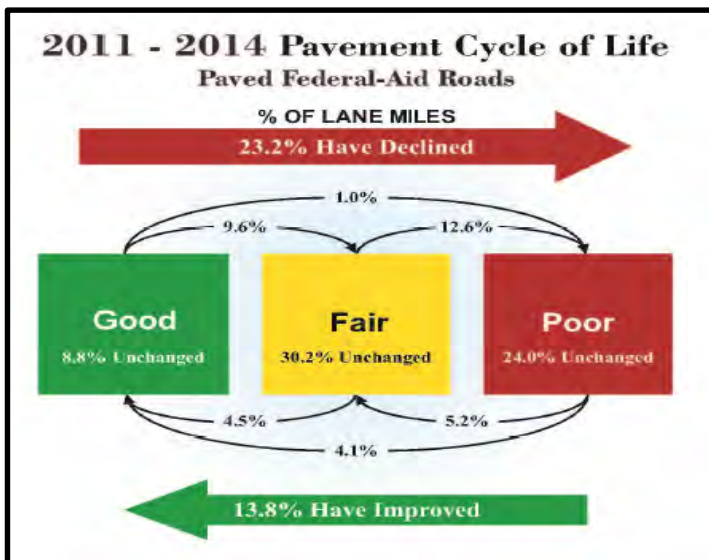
2011 - 2014 Pavement Cycle of Life
Paved Federal-Aid Roads

% OF LANE MILES
23.2% Have Declined

1.0%
9.6%
12.6%

Good
8.8% Unchanged

Fair
30.2% Unchanged

Poor
24.0% Unchanged

4.5%
5.2%
4.1%

13.8% Have Improved